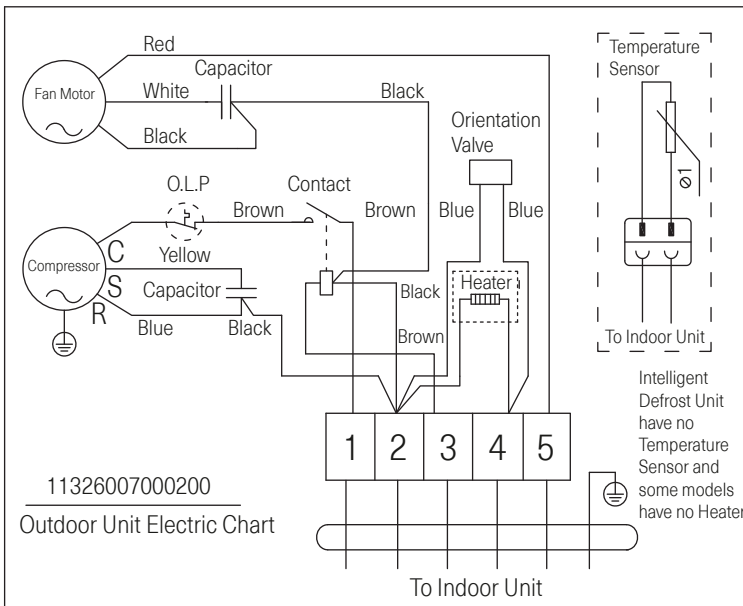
Red
Capacitor
Fan Motor
White
Black
Black
Orientation Valve
Temperature Sensor
O.L.P
Contact
Brown
Brown
Blue
Blue
$\theta 1$
C
Compressor
Yellow
S
Capacitor
Black
Heater
R
Blue
Black
Brown
To Indoor Unit
Intelligent Defrost Unit have no Temperature Sensor and some models have no Heater
1
2
3
4
5
11326007000200
Outdoor Unit Electric Chart
To Indoor Unit